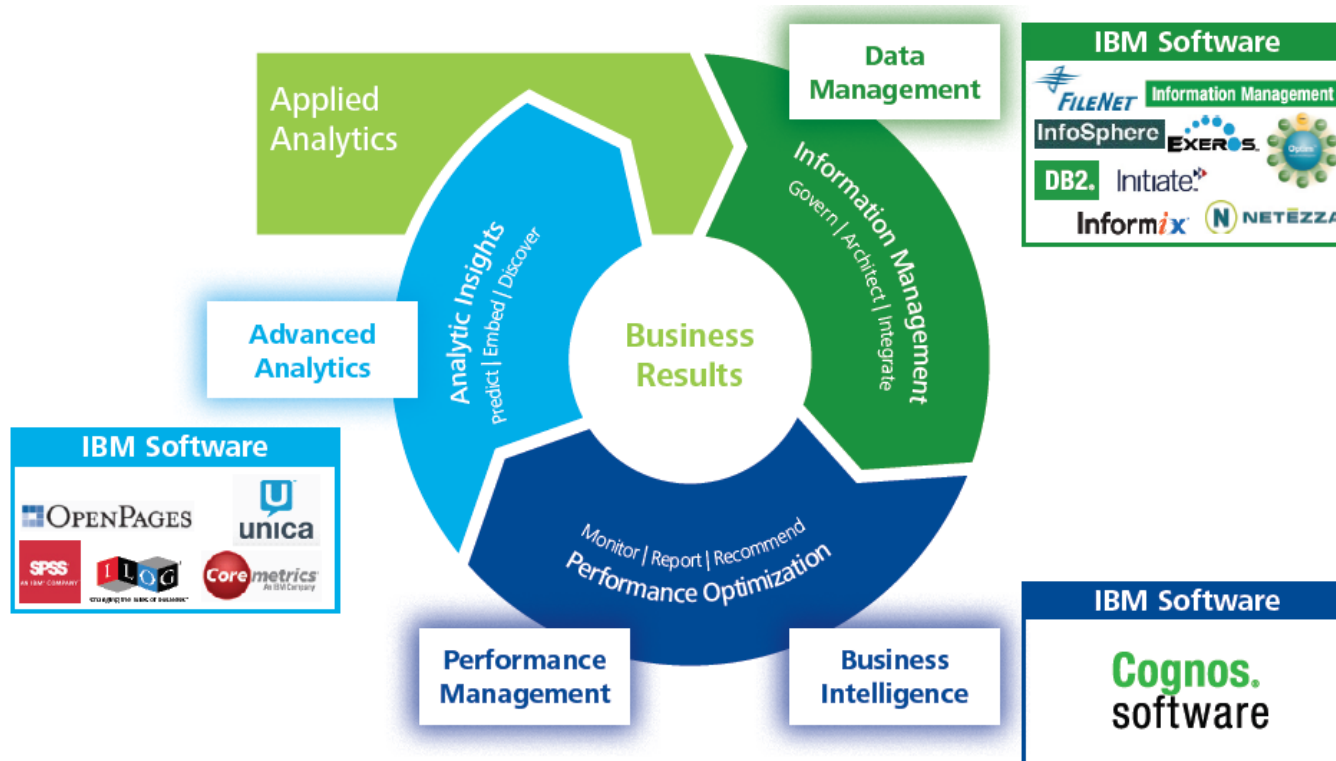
Applied Analytics

Data Management

IBM Software

FILENET Information Management

InfoSphere EXEROS

DB2. Initiate

Informix NETEZZA

Analytic Insights
Predict | Embed | Discover

Information Management
Govern | Architect | Integrate

Business Results

Advanced Analytics

IBM Software

OPENPAGES unica

SPSS AN IBM COMPANY ILOG Coremetrics An IBM Company

Monitor | Report | Recommend
Performance Optimization

Performance Management

Business Intelligence

IBM Software

Cognos. software